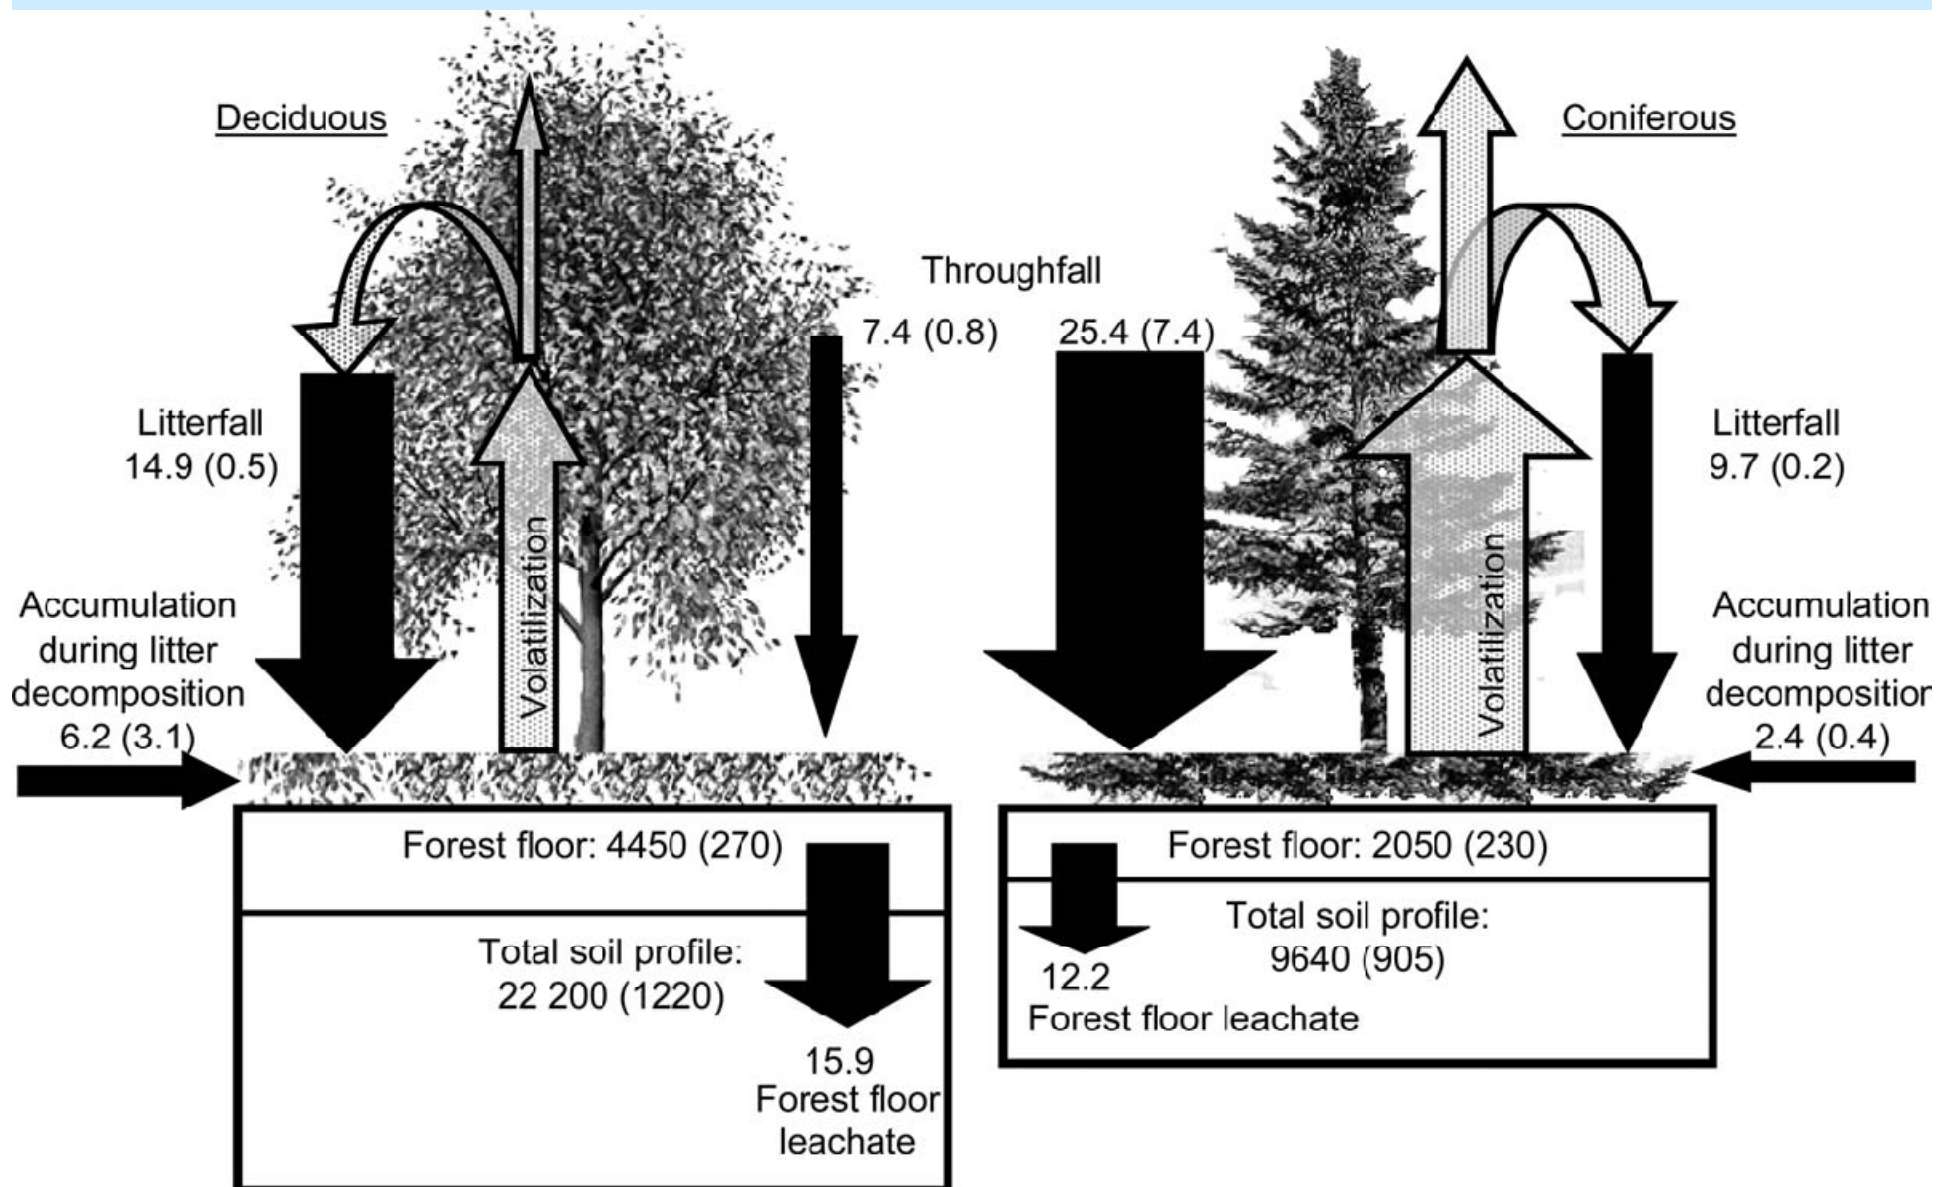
Deciduous

Coniferous

Throughfall

7.4 (0.8)

25.4 (7.4)

Litterfall
14.9 (0.5)

Volatilization

Litterfall
9.7 (0.2)

Volatilization

Accumulation during litter decomposition
6.2 (3.1)

Accumulation during litter decompositior
2.4 (0.4)

Forest floor: 4450 (270)

Total soil profile:
22 200 (1220)

15.9
Forest floor leachate

Forest floor: 2050 (230)

Total soil profile:
9640 (905)

12.2
Forest floor leachate